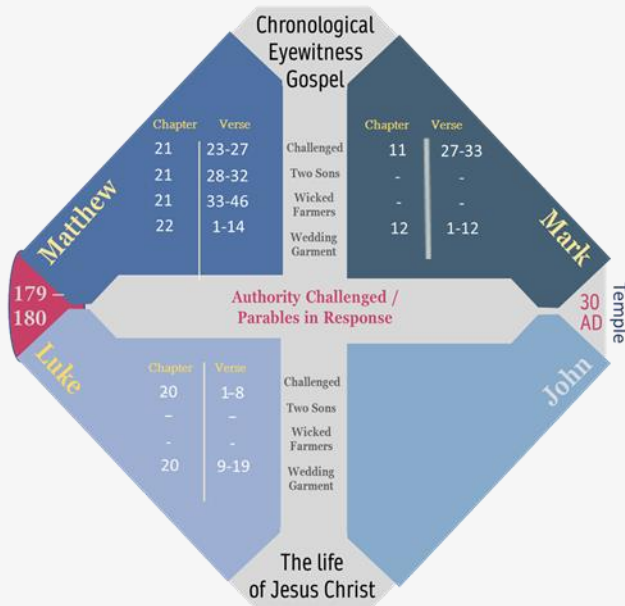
Chronological Eyewitness Gospel

Matthew

| Chapter | Verse |
|---|---|
| 21 | 23-27 |
| 21 | 28-32 |
| 21 | 33-46 |
| 22 | 1-14 |

Challenged
Two Sons
Wicked Farmers
Wedding Garment

Mark

| Chapter | Verse |
|---|---|
| 11 | 27-33 |
| - | - |
| - | - |
| 12 | 1-12 |

179 – 180

Authority Challenged / Parables in Response

30 AD

Temple

Luke

| Chapter | Verse |
|---|---|
| 20 | 1-8 |
| – | – |
| - | - |
| 20 | 9-19 |

Challenged
Two Sons
Wicked Farmers
Wedding Garment

John

The life of Jesus Christ